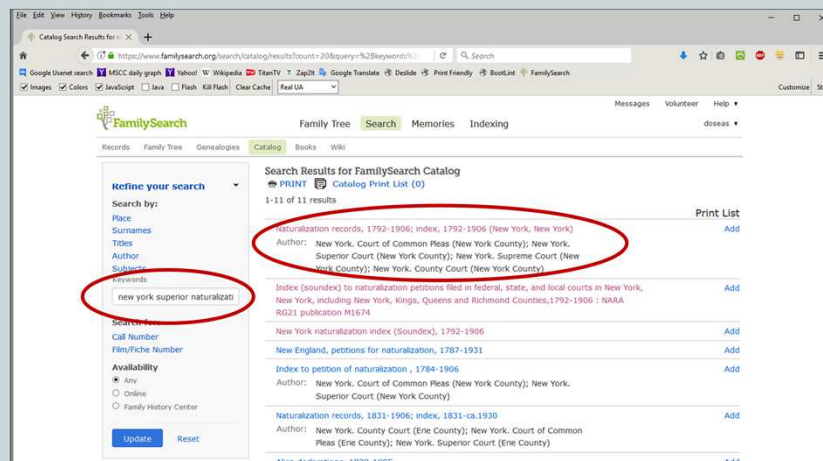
File Edit View History Bookmarks Tools Help

Catalog Search Results for ×

https://www.familysearch.org/search/catalog/results?count=20&query=%2Bkeywords%3

Search

Google Usenet search MSCC daily graph Yahoo! Wikipedia TitanTV Zap2it Google Translate Deslide Print Friendly BootLint FamilySearch

Images Colors JavaScript Java Flash Kill Flash Clear Cache Real UA

Customize

Messages Volunteer Help ▾

FamilySearch Family Tree Search Memories Indexing doseas ▾

Records Family Tree Genealogies Catalog Books Wiki

Refine your search

Search by:
Place
Surnames
Titles
Author
Subjects
Keywords
new york superior naturalizati
Search for
Call Number
Film/Fiche Number

Availability
Any
Online
Family History Center

Update Reset

Search Results for FamilySearch Catalog

PRINT Catalog Print List (0)

1-11 of 11 results

Print List

Naturalization records, 1792-1906; index, 1792-1906 (New York, New York)
Author: New York. Court of Common Pleas (New York County); New York. Superior Court (New York County); New York. Supreme Court (New York County); New York. County Court (New York County)
Add

Index (soundex) to naturalization petitions filed in federal, state, and local courts in New York, New York, including New York, Kings, Queens and Richmond Counties,1792-1906 : NARA RG21 publication M1674
Add

New York naturalization index (Soundex), 1792-1906
Add

New England, petitions for naturalization, 1787-1931
Add

Index to petition of naturalization , 1784-1906
Author: New York. Court of Common Pleas (New York County); New York. Superior Court (New York County)
Add

Naturalization records, 1831-1906; index, 1831-ca.1930
Author: New York. County Court (Erie County); New York. Court of Common Pleas (Erie County); New York. Superior Court (Erie County)
Add